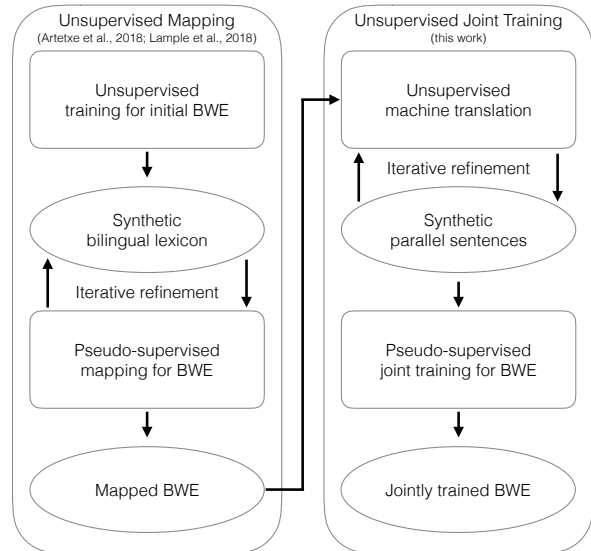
Unsupervised Mapping
(Artetxe et al., 2018; Lample et al., 2018)

Unsupervised training for initial BWE

Synthetic bilingual lexicon

Iterative refinement

Pseudo-supervised mapping for BWE

Mapped BWE

Unsupervised Joint Training
(this work)

Unsupervised machine translation

Iterative refinement

Synthetic parallel sentences

Pseudo-supervised joint training for BWE

Jointly trained BWE